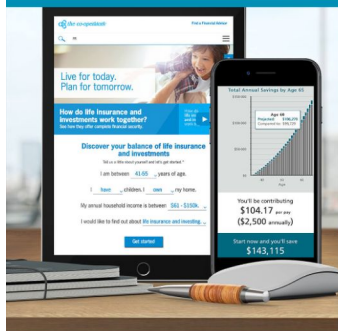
the co-operators

Find a Financial Advisor

Live for today. Plan for tomorrow.

How do life insurance and investments work together?

See how they offer complete financial security.

Discover your balance of life insurance and investments

I am between 41-65 years of age.

I have children. I own my home.

My annual household income is between $60 - $150k

I would like to find out about life insurance and investing

Get started

Total Annual Savings by Age 65

Projected $143,115

You'll be contributing

$104.17 per pay

($2,500 annually)

Start now and you'll save

$143,115